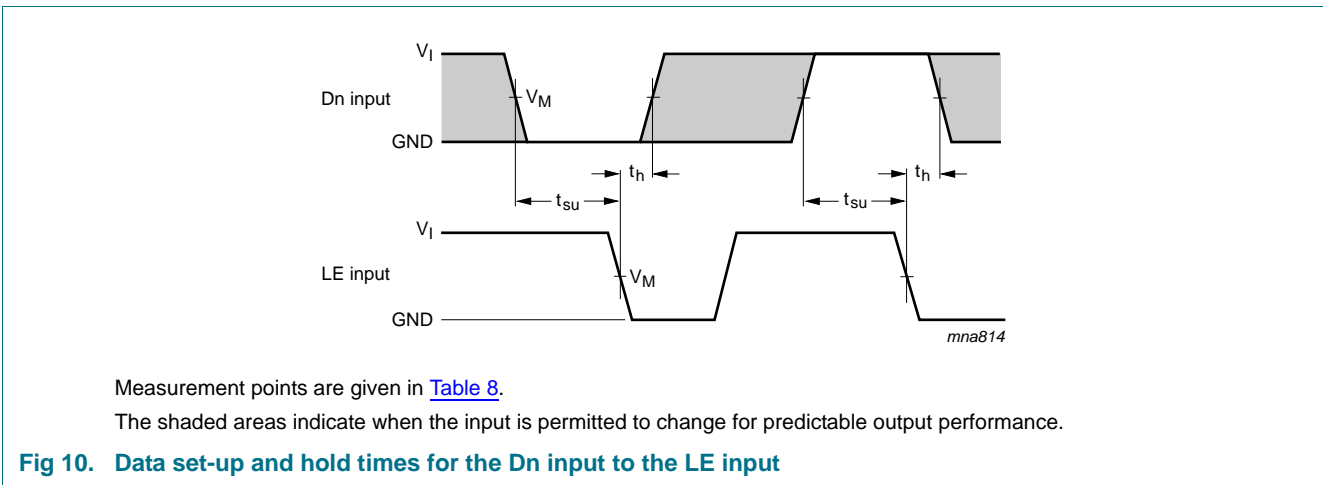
$V_I$

Dn input

$V_M$

GND

$t_h$

$t_h$

$t_{su}$

$t_{su}$

$V_I$

LE input

$V_M$

GND

mna814

Measurement points are given in Table 8.

The shaded areas indicate when the input is permitted to change for predictable output performance.

Fig 10. Data set-up and hold times for the Dn input to the LE input